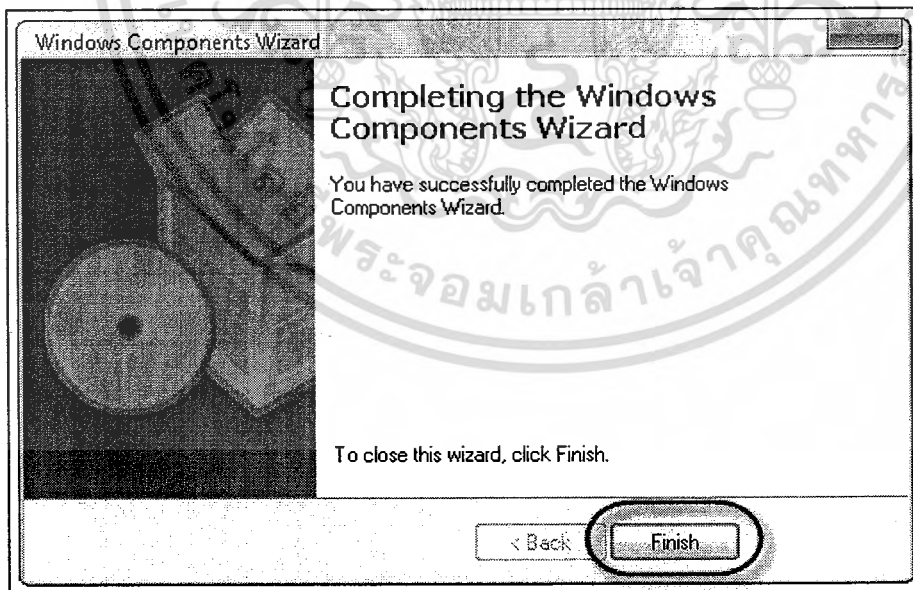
Windows Components Wizard

Completing the Windows Components Wizard

You have successfully completed the Windows Components Wizard.

To close this wizard, click Finish.

< Back

Finish

พระจอมเกล้าเจ้าคุณทหาร